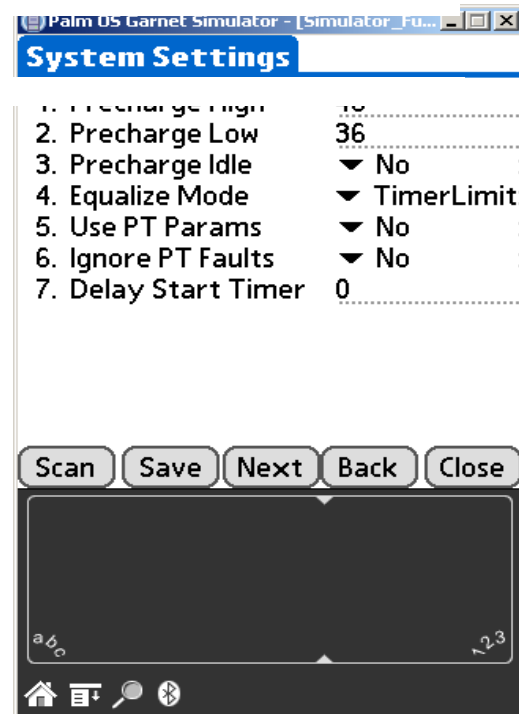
Palm OS Garnet Simulator - [Simulator_Fu...

System Settings

1. Precharge High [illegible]
2. Precharge Low 36
3. Precharge Idle ▾ No
4. Equalize Mode ▾ TimerLimit
5. Use PT Params ▾ No
6. Ignore PT Faults ▾ No
7. Delay Start Timer 0

Scan Save Next Back Close

abc 123